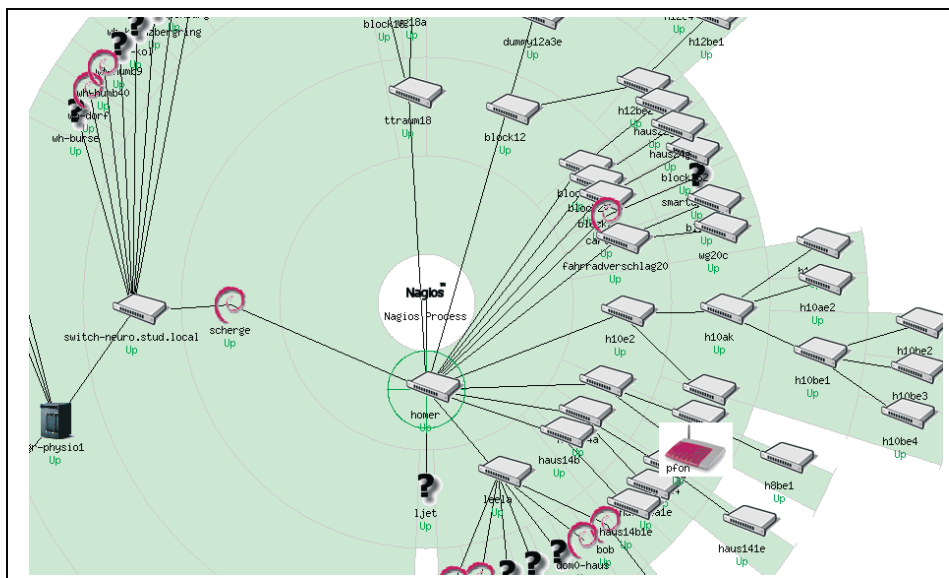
Up
zbergring
wh-kol
Up
wh-humb9
Up
wh-humb40
Up
wh-dorf
Up
wh-burse
Up
block16
Up
block18a
Up
dummy12a3e
Up
h12e4
h12be1
Up
ttraum18
Up
block12
Up
h12be
haus2
Up
haus24
Up
block
Up
block
smart
Up
block
Up
car
Up
b
Up
wg20c
Up
fahrradverschlag20
Up
Naglos
Nagios Process
switch-neuro.stud.local
Up
scherge
Up
h10e2
Up
h10ak
Up
h10ae2
Up
h10be1
Up
h10be2
Up
h10be3
Up
h10be4
Up
r-physio1
Up
homer
Up
haus14b
Up
bob
Up
pfon
Up
h8be1
Up
ljet
Up
leela
Up
haus14b1e
Up
bob
Up
dom0-haus
Up
haus141e
Up